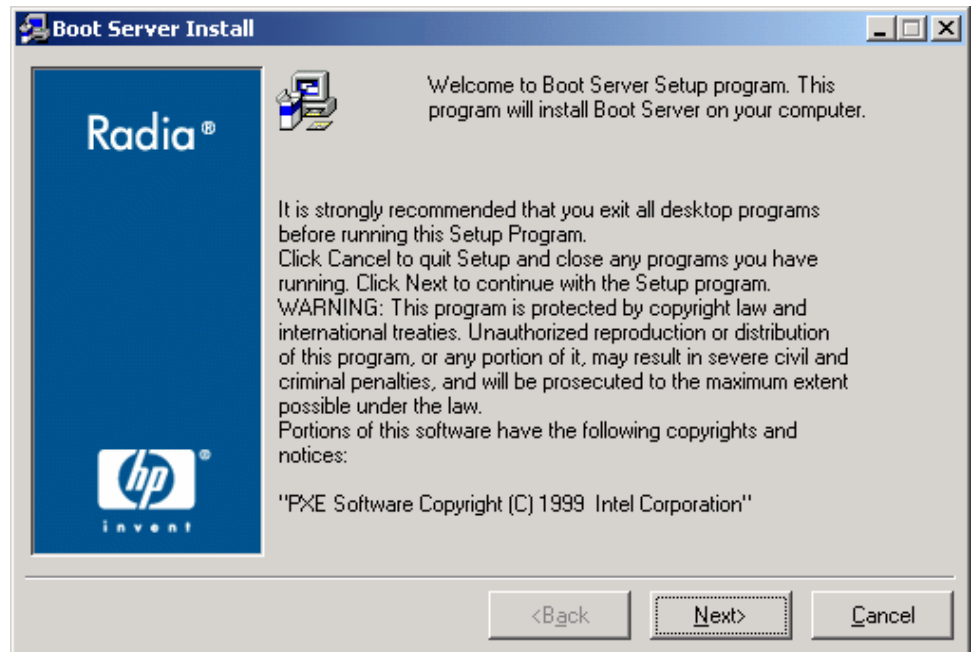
Boot Server Install

Radia®

Welcome to Boot Server Setup program. This program will install Boot Server on your computer.

It is strongly recommended that you exit all desktop programs before running this Setup Program.
Click Cancel to quit Setup and close any programs you have running. Click Next to continue with the Setup program.
WARNING: This program is protected by copyright law and international treaties. Unauthorized reproduction or distribution of this program, or any portion of it, may result in severe civil and criminal penalties, and will be prosecuted to the maximum extent possible under the law.
Portions of this software have the following copyrights and notices:

"PXE Software Copyright (C) 1999 Intel Corporation"

hp®
invent

<Back
Next>
Cancel